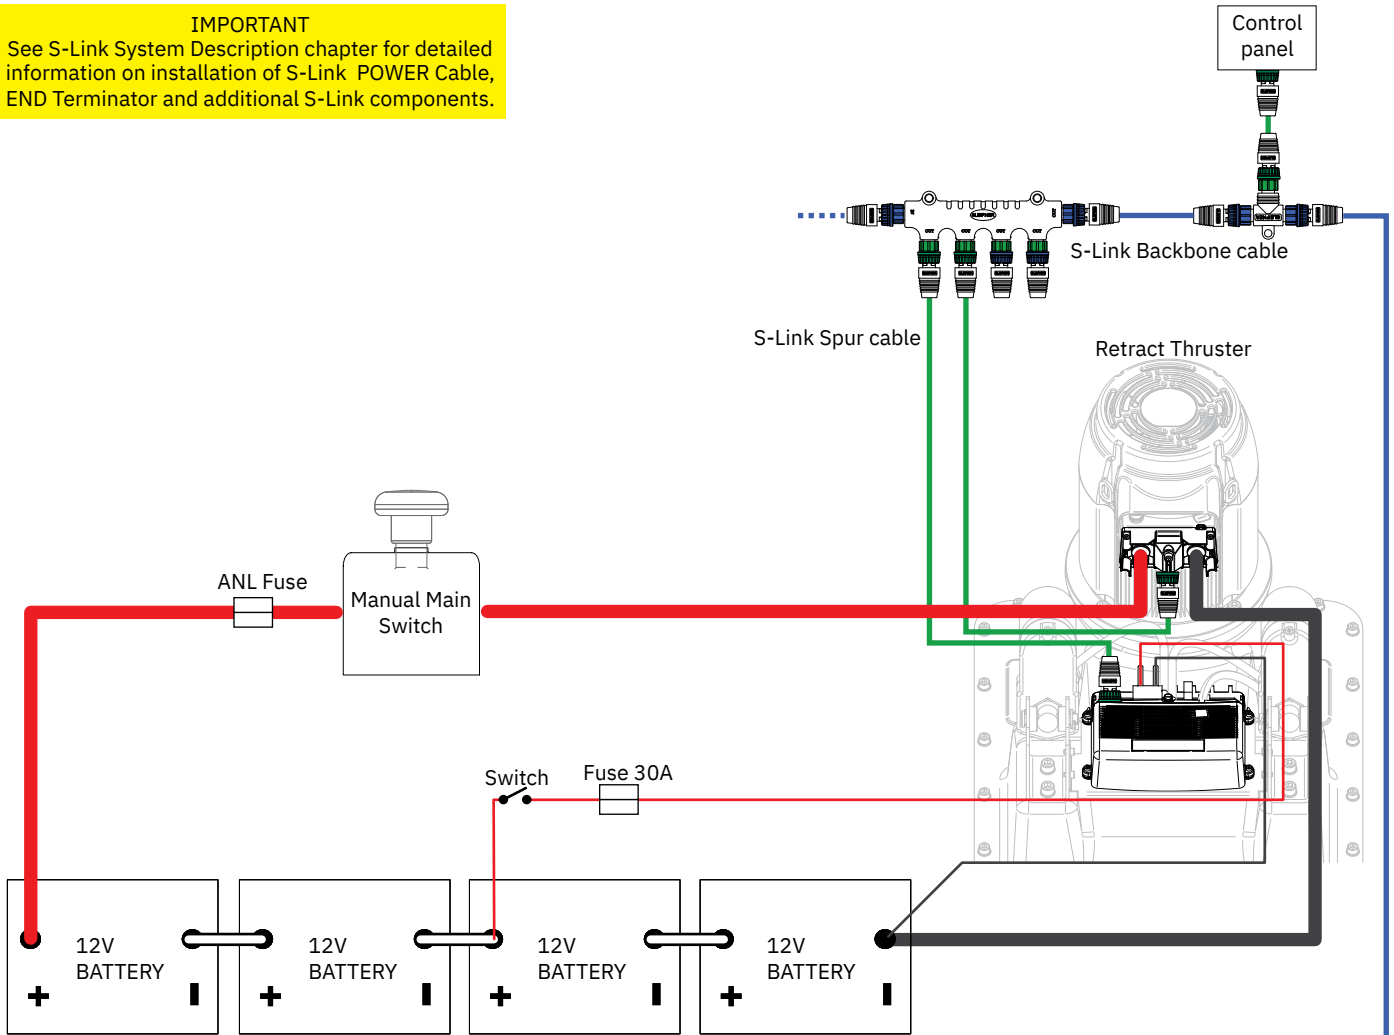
IMPORTANT
See S-Link System Description chapter for detailed information on installation of S-Link POWER Cable, END Terminator and additional S-Link components.

Control panel

S-Link Backbone cable

S-Link Spur cable

Retract Thruster

ANL Fuse

Manual Main Switch

Switch

Fuse 30A

12V BATTERY
+
-

12V BATTERY
+
-

12V BATTERY
+
-

12V BATTERY
+
-